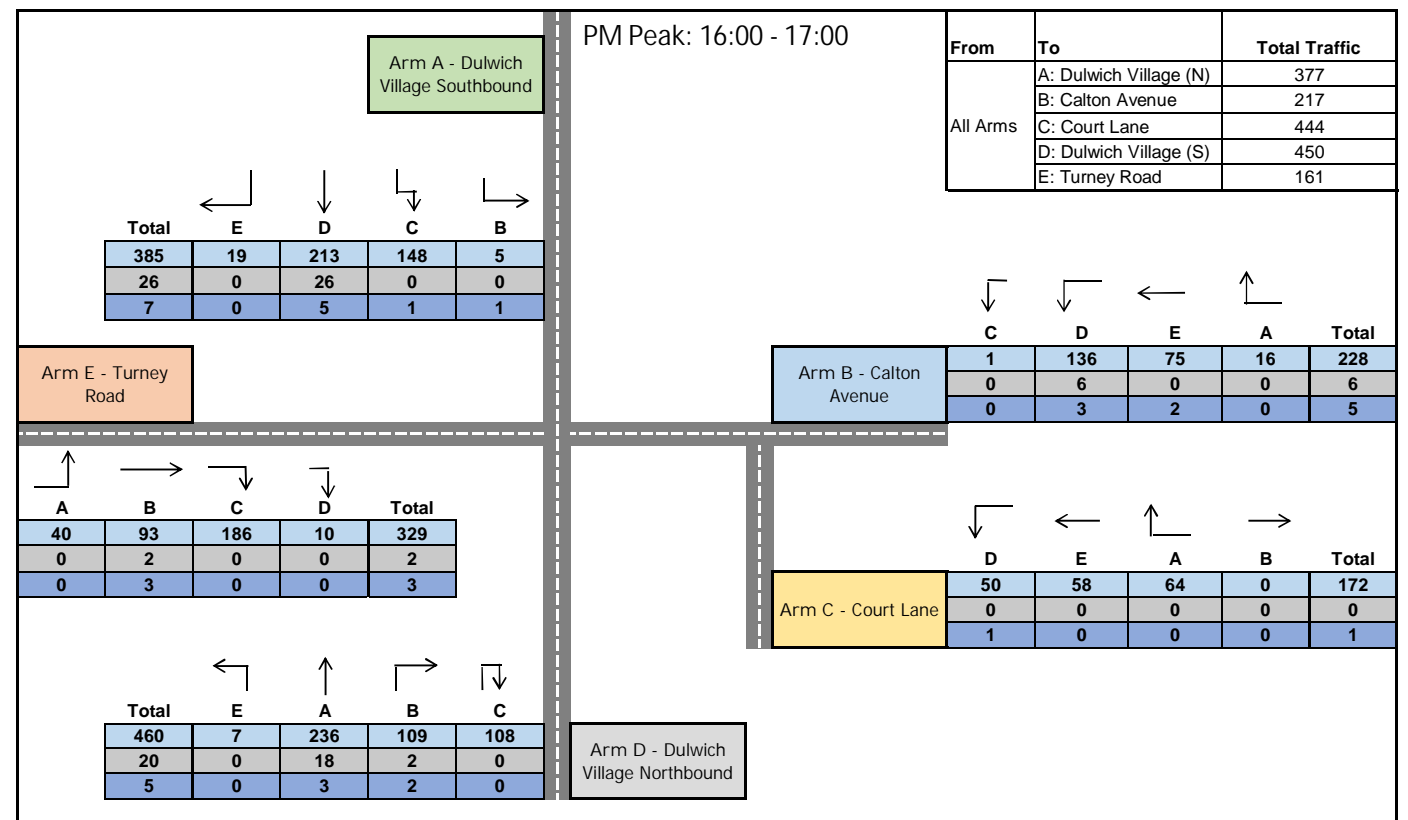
Arm A - Dulwich Village Southbound

PM Peak: 16:00 - 17:00

| From | To | Total Traffic |
|---|---|---|
| All Arms | A: Dulwich Village (N) | 377 |
| | B: Calton Avenue | 217 |
| | C: Court Lane | 444 |
| | D: Dulwich Village (S) | 450 |
| | E: Turney Road | 161 |

| Total | E | D | C | B |
|---|---|---|---|---|
| 385 | 19 | 213 | 148 | 5 |
| 26 | 0 | 26 | 0 | 0 |
| 7 | 0 | 5 | 1 | 1 |

Arm E - Turney Road

| C | D | E | A | Total |
|---|---|---|---|---|
| 1 | 136 | 75 | 16 | 228 |
| 0 | 6 | 0 | 0 | 6 |
| 0 | 3 | 2 | 0 | 5 |

Arm B - Calton Avenue

| A | B | C | D | Total |
|---|---|---|---|---|
| 40 | 93 | 186 | 10 | 329 |
| 0 | 2 | 0 | 0 | 2 |
| 0 | 3 | 0 | 0 | 3 |

| D | E | A | B | Total |
|---|---|---|---|---|
| 50 | 58 | 64 | 0 | 172 |
| 0 | 0 | 0 | 0 | 0 |
| 1 | 0 | 0 | 0 | 1 |

Arm C - Court Lane

| Total | E | A | B | C |
|---|---|---|---|---|
| 460 | 7 | 236 | 109 | 108 |
| 20 | 0 | 18 | 2 | 0 |
| 5 | 0 | 3 | 2 | 0 |

Arm D - Dulwich Village Northbound